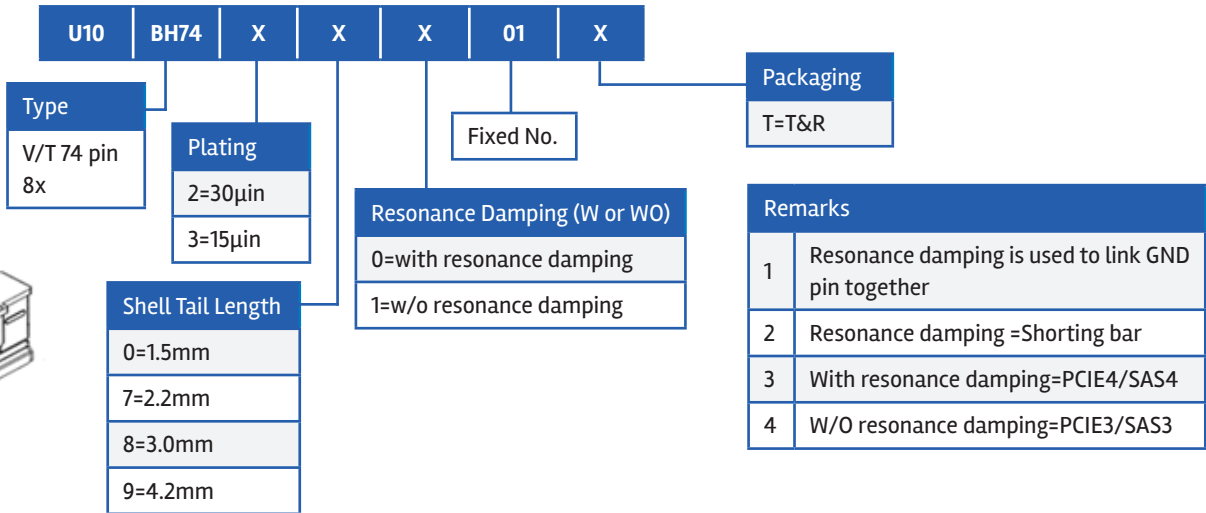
| U10 | BH74 | X | X | X | 01 | X |
|---|---|---|---|---|---|---|

| Type |
|---|
| V/T 74 pin 8x |

| Plating |
|---|
| 2=30μin |
| 3=15μin |

| Shell Tail Length |
|---|
| 0=1.5mm |
| 7=2.2mm |
| 8=3.0mm |
| 9=4.2mm |

| Resonance Damping (W or WO) |
|---|
| 0=with resonance damping |
| 1=w/o resonance damping |

Fixed No.

| Packaging |
|---|
| T=T&R |

| Remarks | |
|---|---|
| 1 | Resonance damping is used to link GND pin together |
| 2 | Resonance damping =Shorting bar |
| 3 | With resonance damping=PCIE4/SAS4 |
| 4 | W/O resonance damping=PCIE3/SAS3 |